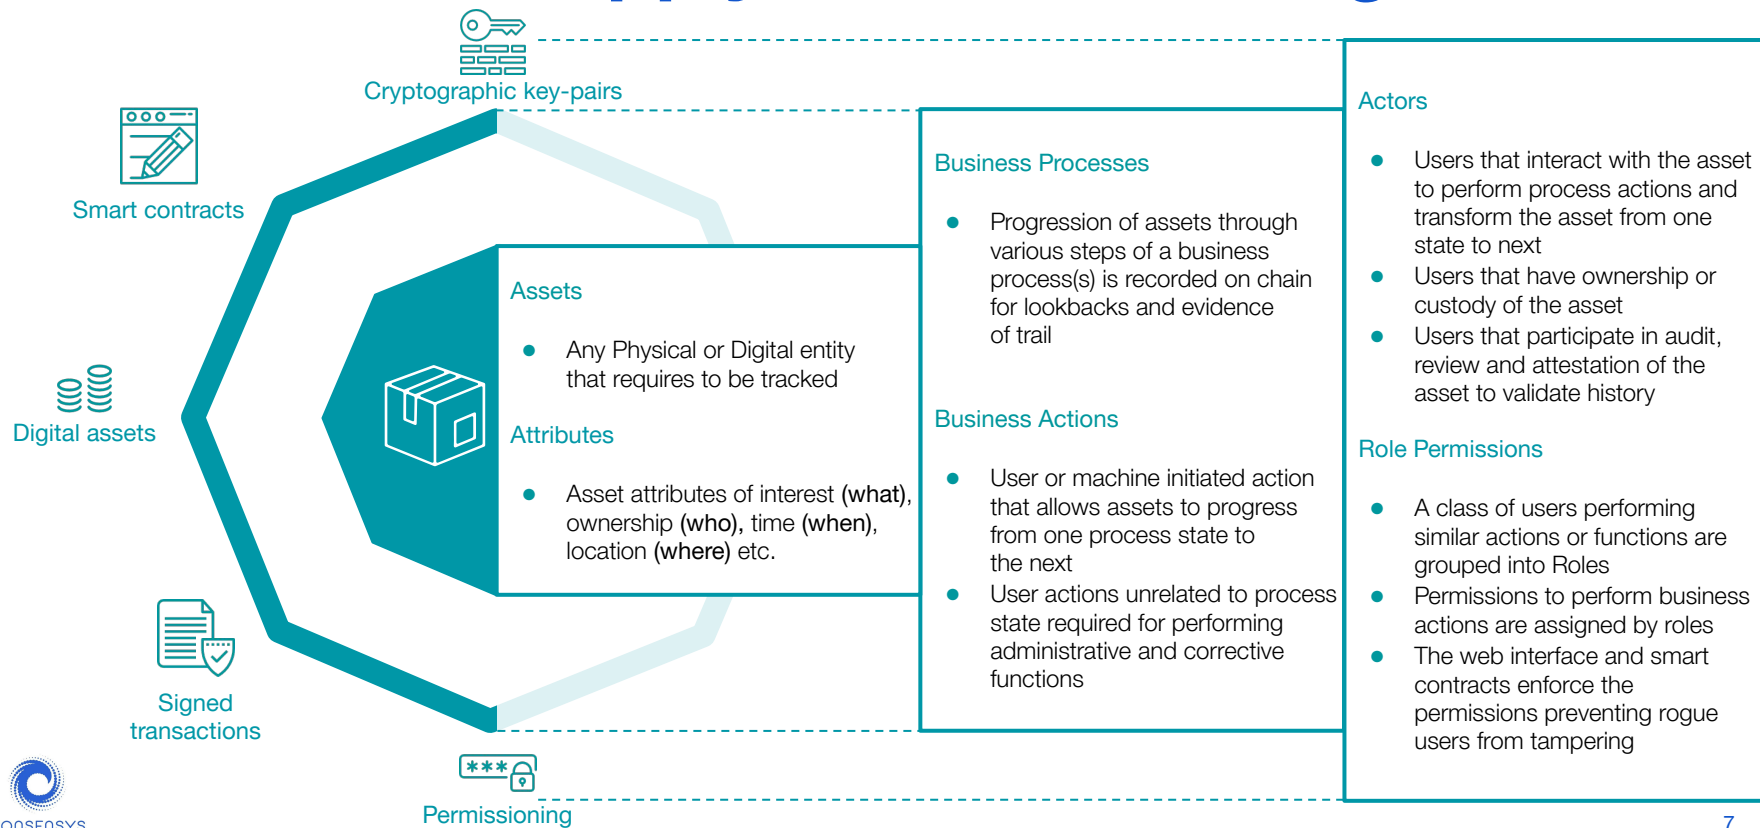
Cryptographic key-pairs

Smart contracts

Digital assets

Signed transactions

Permissioning

Assets

- Any Physical or Digital entity that requires to be tracked

Attributes

- Asset attributes of interest (what), ownership (who), time (when), location (where) etc.

Business Processes

- Progression of assets through various steps of a business process(s) is recorded on chain for lookbacks and evidence of trail

Business Actions

- User or machine initiated action that allows assets to progress from one process state to the next
- User actions unrelated to process state required for performing administrative and corrective functions

Actors

- Users that interact with the asset to perform process actions and transform the asset from one state to next
- Users that have ownership or custody of the asset
- Users that participate in audit, review and attestation of the asset to validate history

Role Permissions

- A class of users performing similar actions or functions are grouped into Roles
- Permissions to perform business actions are assigned by roles
- The web interface and smart contracts enforce the permissions preventing rogue users from tampering

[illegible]

7